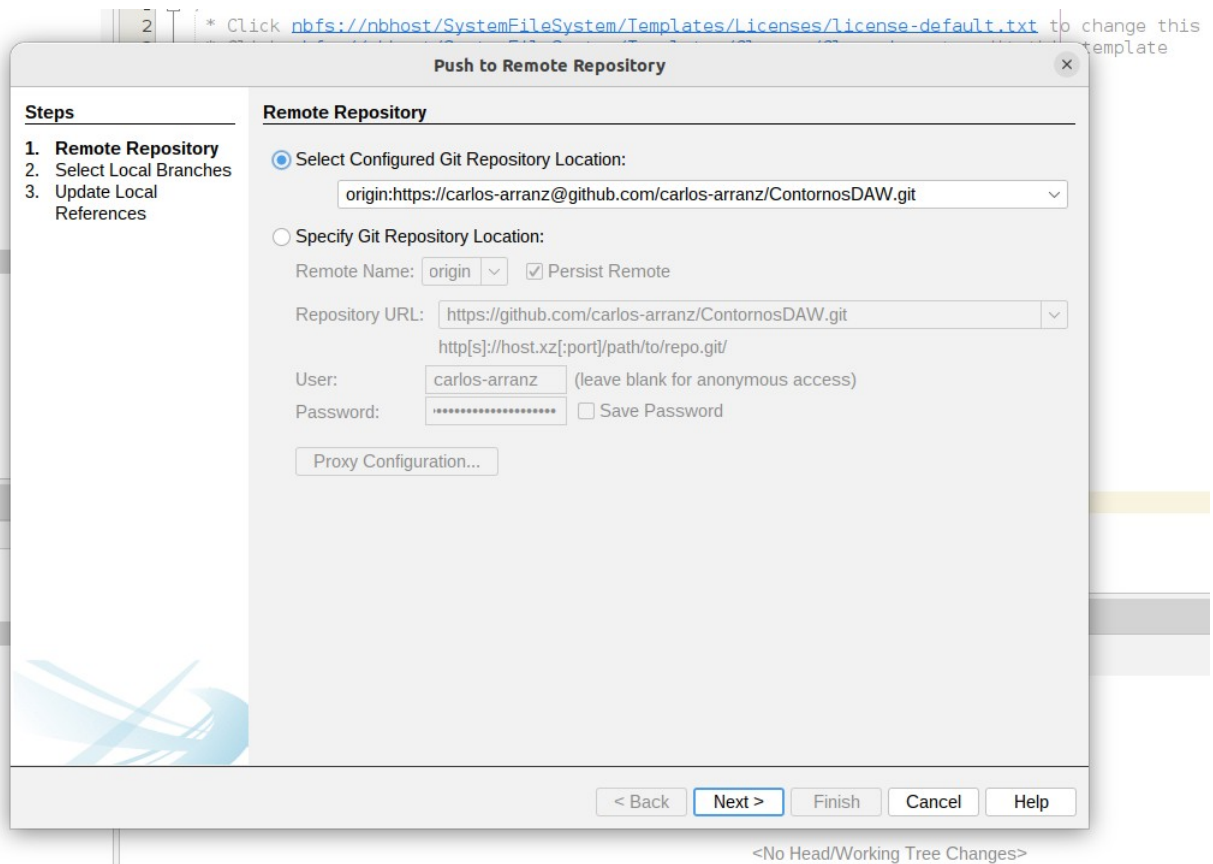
2 * Click nbfs://nbhost/SystemFileSystem/Templates/Licenses/license-default.txt to change this
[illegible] template

Push to Remote Repository

Steps

1. Remote Repository
2. Select Local Branches
3. Update Local References

Remote Repository

Select Configured Git Repository Location:

origin:https://carlos-arranz@github.com/carlos-arranz/ContornosDAW.git

Specify Git Repository Location:

Remote Name: origin

Persist Remote

Repository URL: https://github.com/carlos-arranz/ContornosDAW.git

http[s]://host.xz[:port]/path/to/repo.git/

User: carlos-arranz (leave blank for anonymous access)

Password: •••••••••••••••••••• Save Password

Proxy Configuration...

< Back Next > Finish Cancel Help

<No Head/Working Tree Changes>